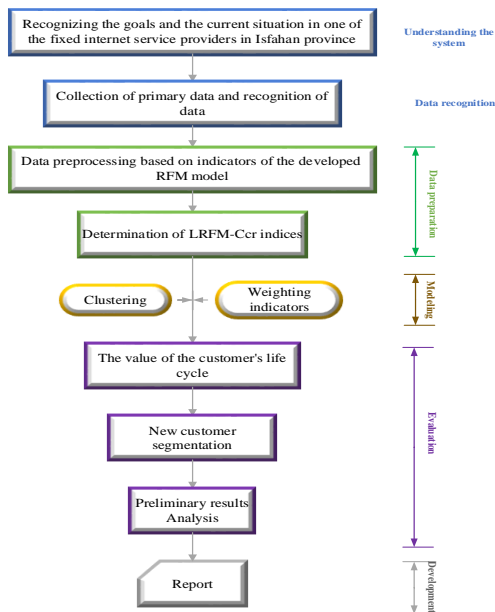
Recognizing the goals and the current situation in one of the fixed internet service providers in Isfahan province

Understanding the system

Collection of primary data and recognition of data

Data recognition

Data preprocessing based on indicators of the developed RFM model

Data preparation

Determination of LRFM-Ccr indices

Clustering

Weighting indicators

Modeling

The value of the customer's life cycle

New customer segmentation

Preliminary results Analysis

Evaluation

Report

Development